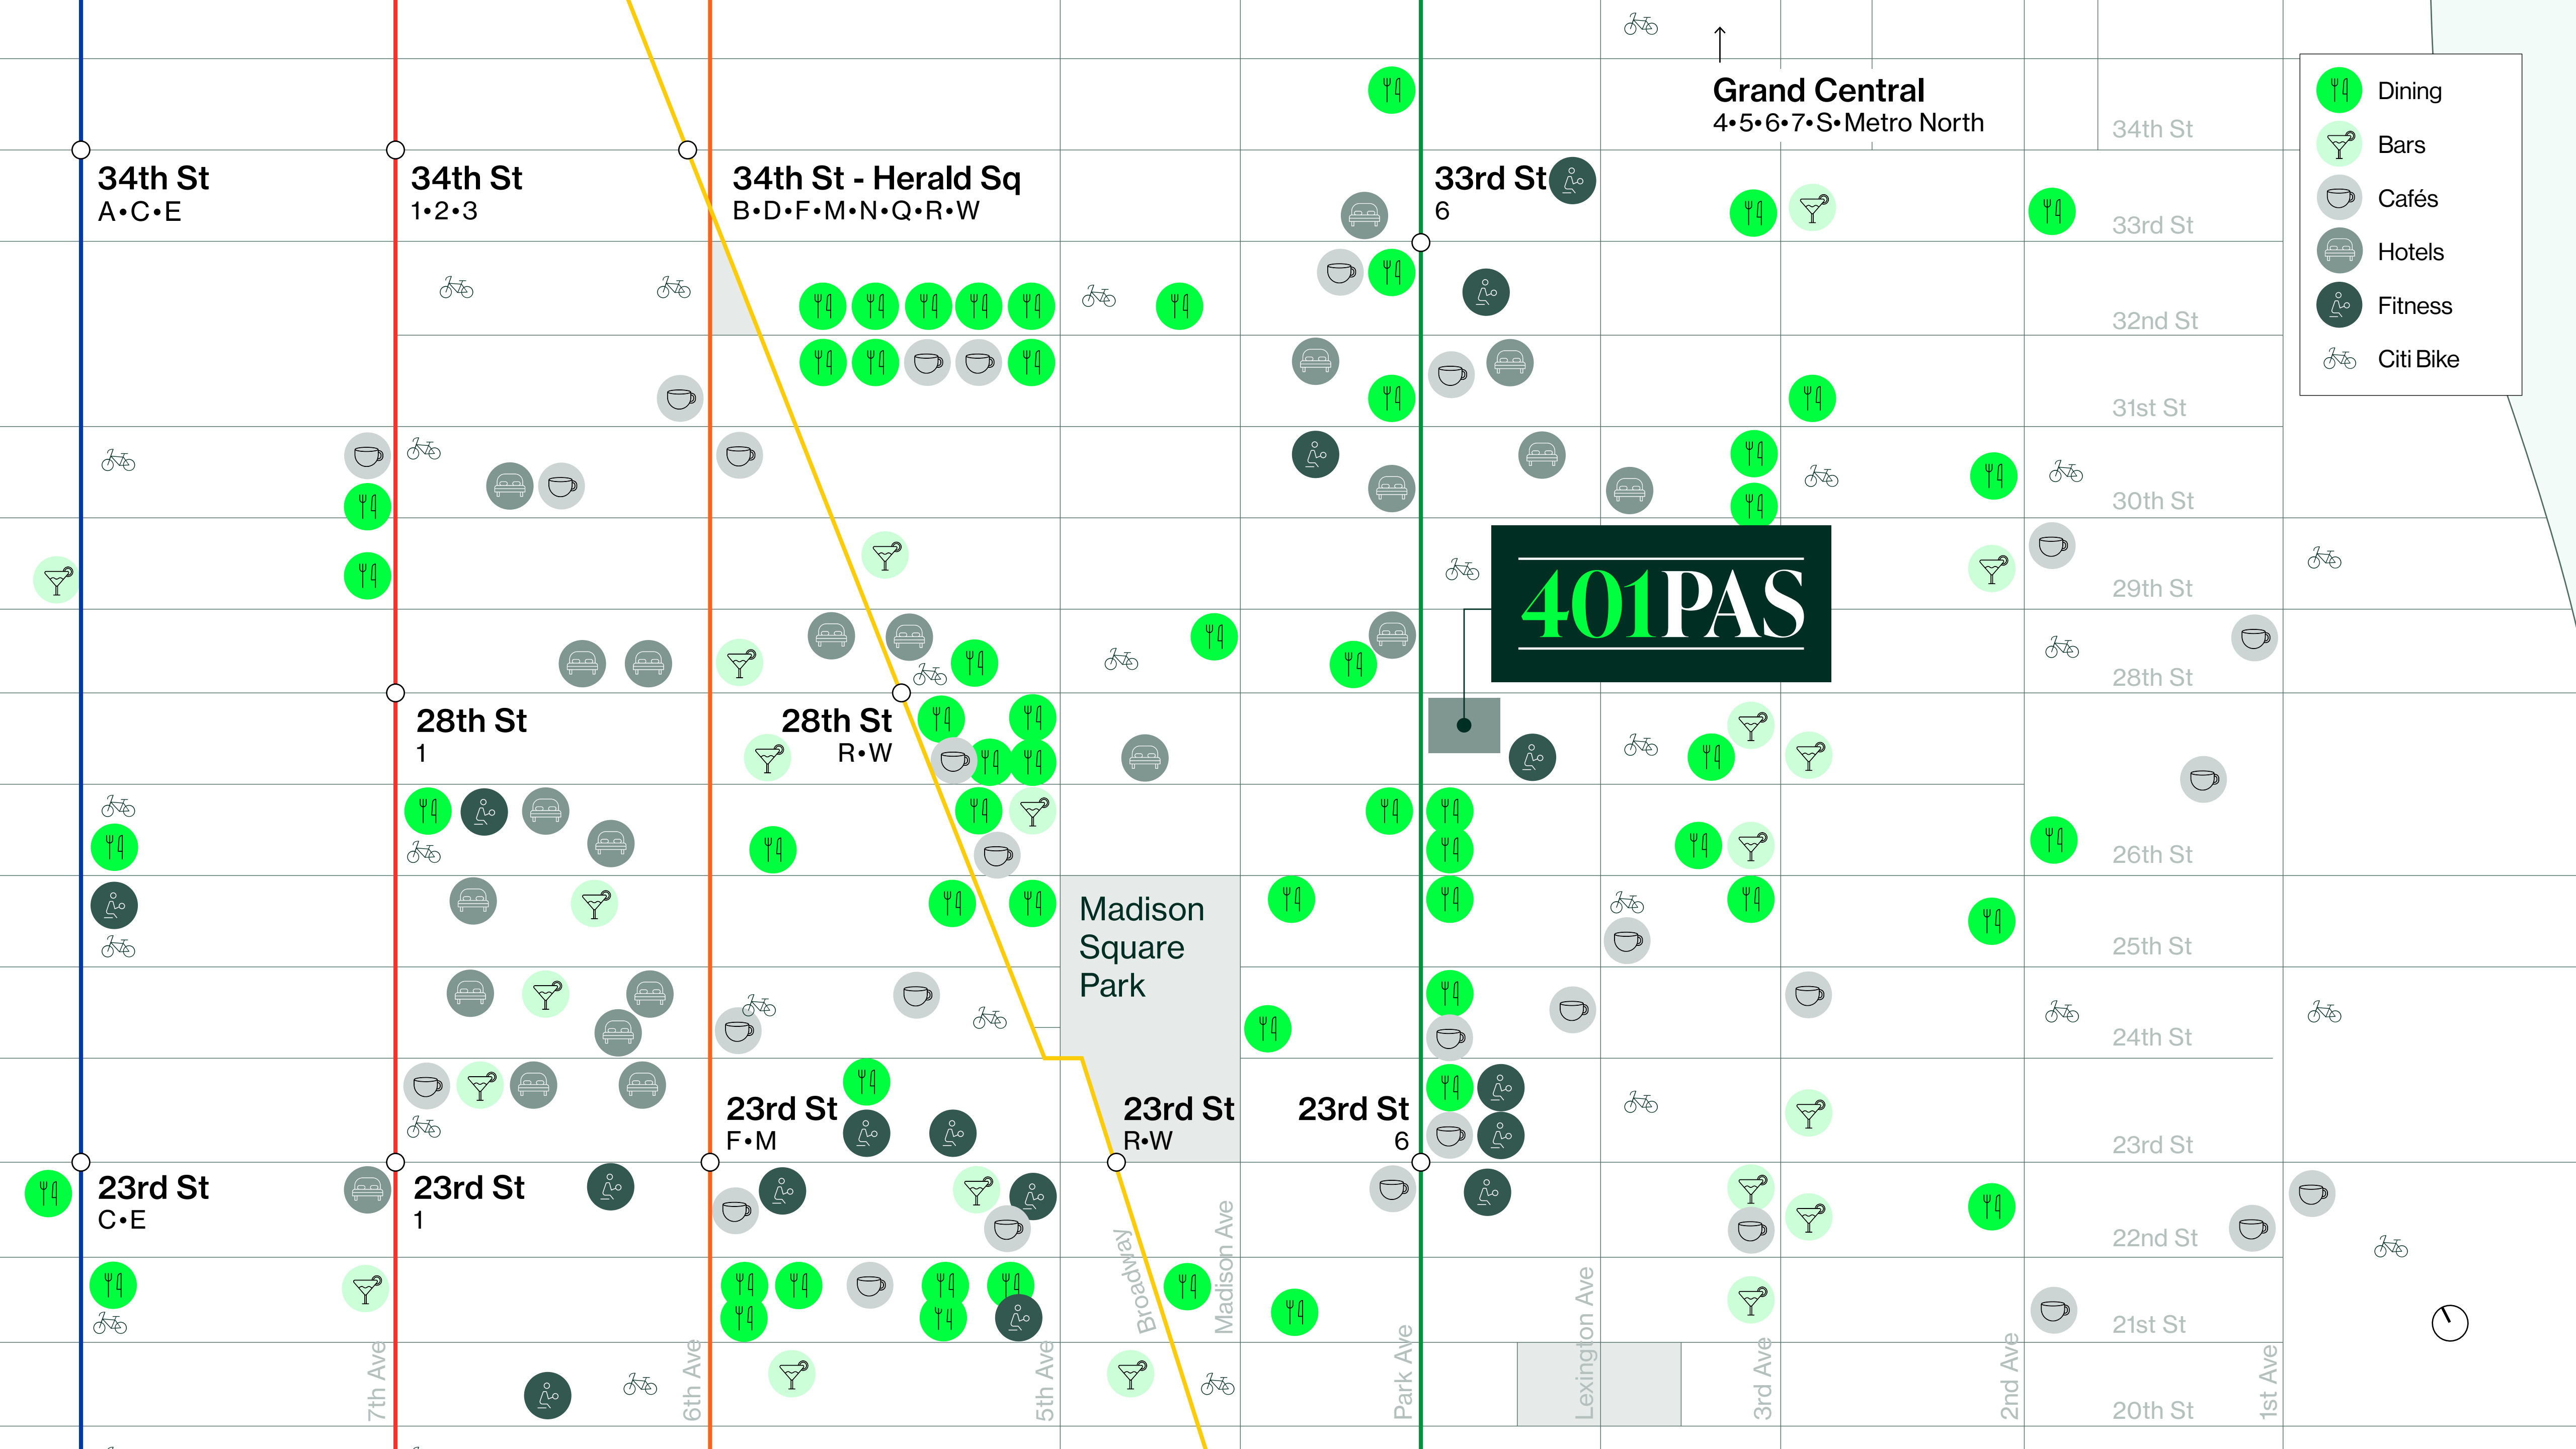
Grand Central
4•5•6•7•S•Metro North

Dining
Bars
Cafés
Hotels
Fitness
Citi Bike

34th St
A•C•E

34th St
1•2•3

34th St - Herald Sq
B•D•F•M•N•Q•R•W

33rd St
6

34th St
33rd St
32nd St
31st St
30th St
29th St
28th St
26th St
25th St
24th St
23rd St
22nd St
21st St
20th St

401PAS

28th St
1

28th St
R•W

Madison Square Park

23rd St
F•M

23rd St
R•W

23rd St
6

23rd St
C•E

23rd St
1

7th Ave
6th Ave
5th Ave
Broadway
Madison Ave
Park Ave
Lexington Ave
3rd Ave
2nd Ave
1st Ave